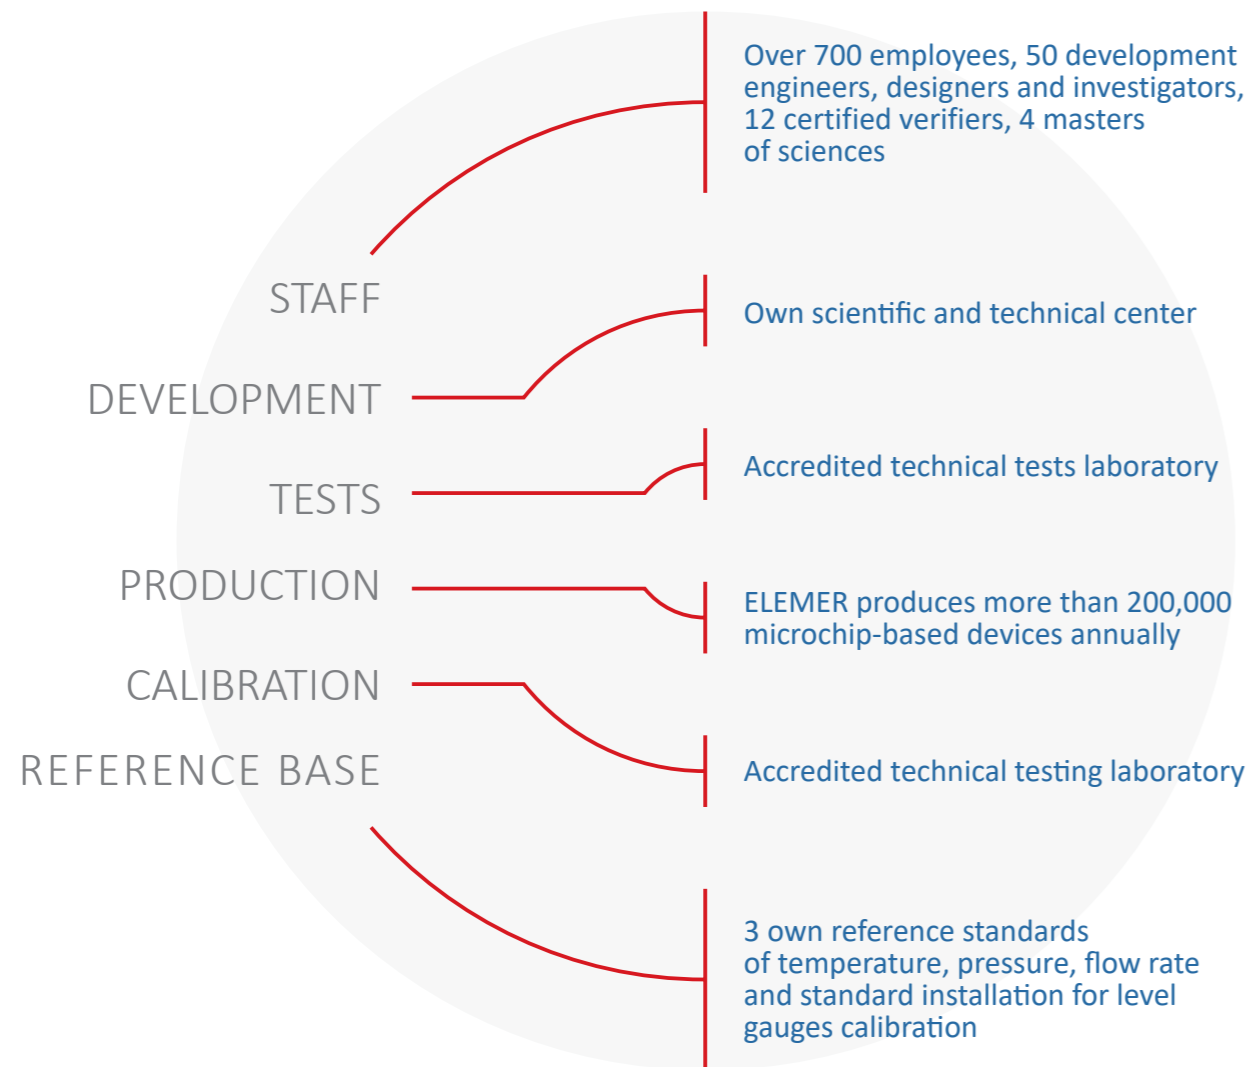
STAFF

Over 700 employees, 50 development engineers, designers and investigators, 12 certified verifiers, 4 masters of sciences

DEVELOPMENT

Own scientific and technical center

TESTS

Accredited technical tests laboratory

PRODUCTION

ELEMER produces more than 200,000 microchip-based devices annually

CALIBRATION

Accredited technical testing laboratory

REFERENCE BASE

3 own reference standards of temperature, pressure, flow rate and standard installation for level gauges calibration